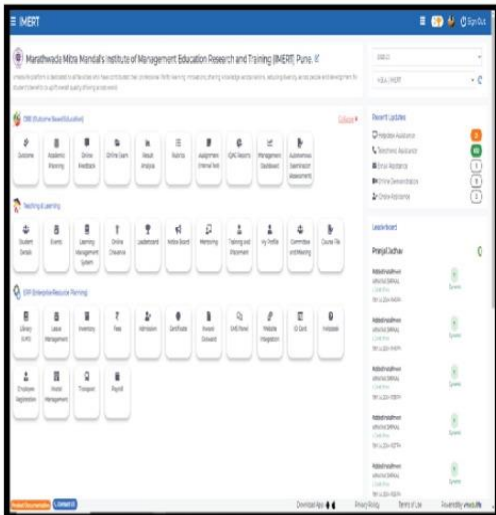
IMERT

Sign Out

Marathwada Mitra Mandal's Institute of Management Education Research and Training (IMERT) Pune.

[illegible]

OBE (Outcome Based Education)

Collapse

Outcome

Academic Planning

Online Feedback

Online Exam

Result Analysis

Rubrics

Assignment (Internal Test)

IQAC Reports

Management Dashboard

Autonomous Examination Assessments

Teaching & Learning

Student Details

Events

Learning Management System

Online Classes

Leaderboard

Notice Board

Mentoring

Training and Placement

My Profile

Committee and Meeting

Course File

ERP (Enterprise Resource Planning)

Library (LMS)

Leave Management

Inventory

Fees

Admission

Certificate

Inward Outward

SMS Panel

Website Integration

ID Card

Institutes

Employee Registration

Hostel Management

Transport

Payroll

Recent Updates

Helpdesk Assistance

Telephonic Assistance

Email Assistance

Online Demonstration

Online Assistance

Leaderboard

Pranjal Dachav

Download App

Privacy Policy

Terms of Use

Powered by